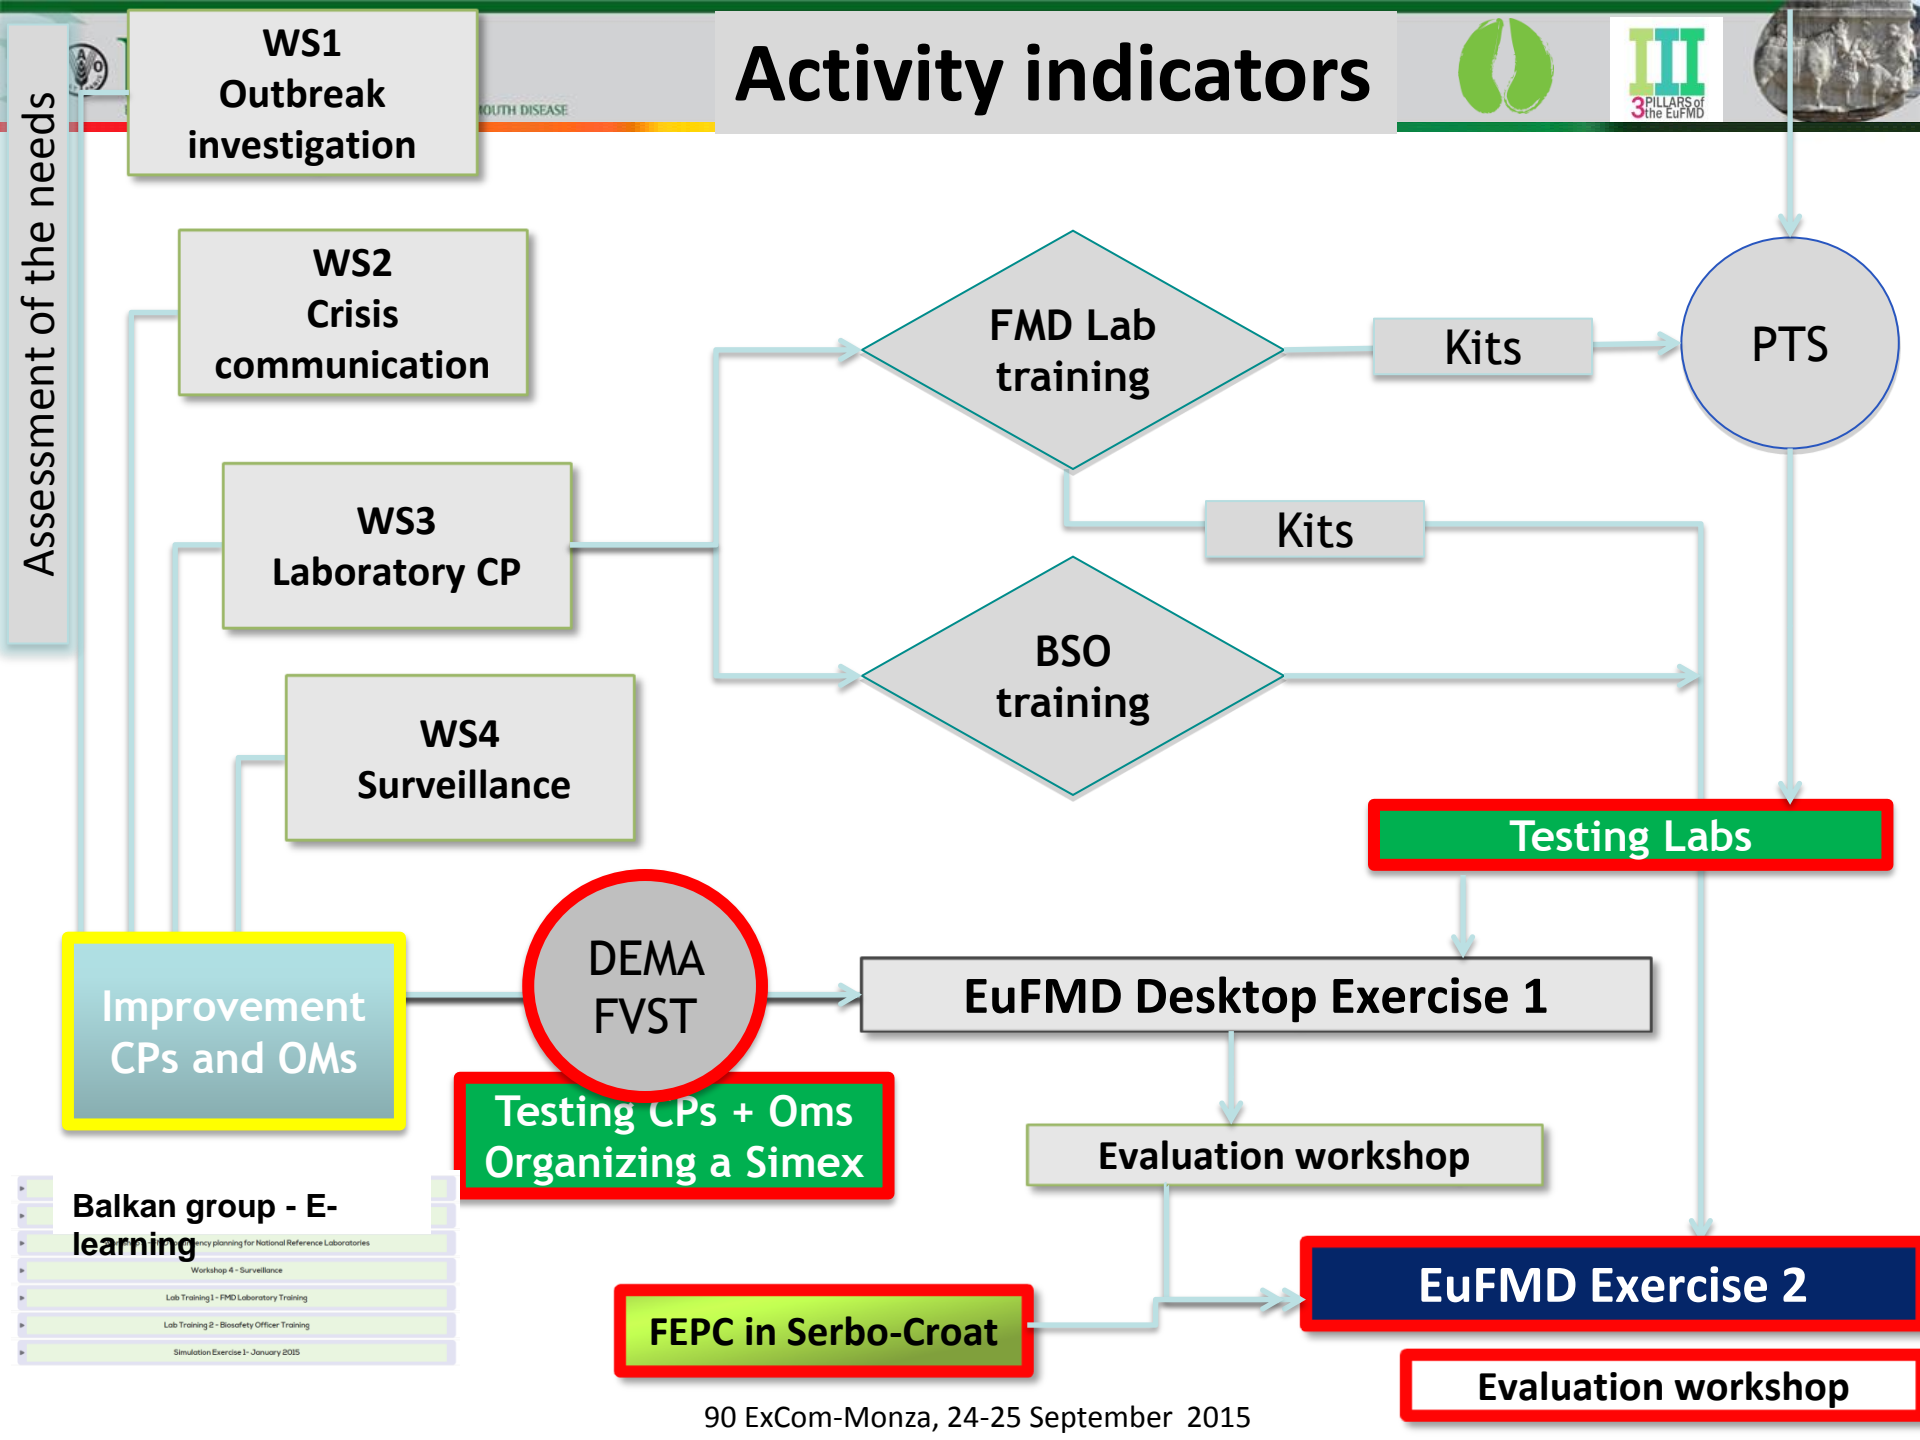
Assessment of the needs

WS1 Outbreak investigation

OUTH DISEASE

Activity indicators

3 PILLARS of the EuFMD

WS2 Crisis communication

FMD Lab training

Kits

PTS

WS3 Laboratory CP

Kits

BSO training

WS4 Surveillance

Testing Labs

Improvement CPs and OMs

DEMA FVST

EuFMD Desktop Exercise 1

Testing CPs + Oms Organizing a Simex

Evaluation workshop

Balkan group - E-learning

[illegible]ency planning for National Reference Laboratories

Workshop 4 - Surveillance

Lab Training 1 - FMD Laboratory Training

Lab Training 2 - Biosafety Officer Training

Simulation Exercise 1 - January 2015

EuFMD Exercise 2

FEPC in Serbo-Croat

Evaluation workshop

90 ExCom-Monza, 24-25 September 2015